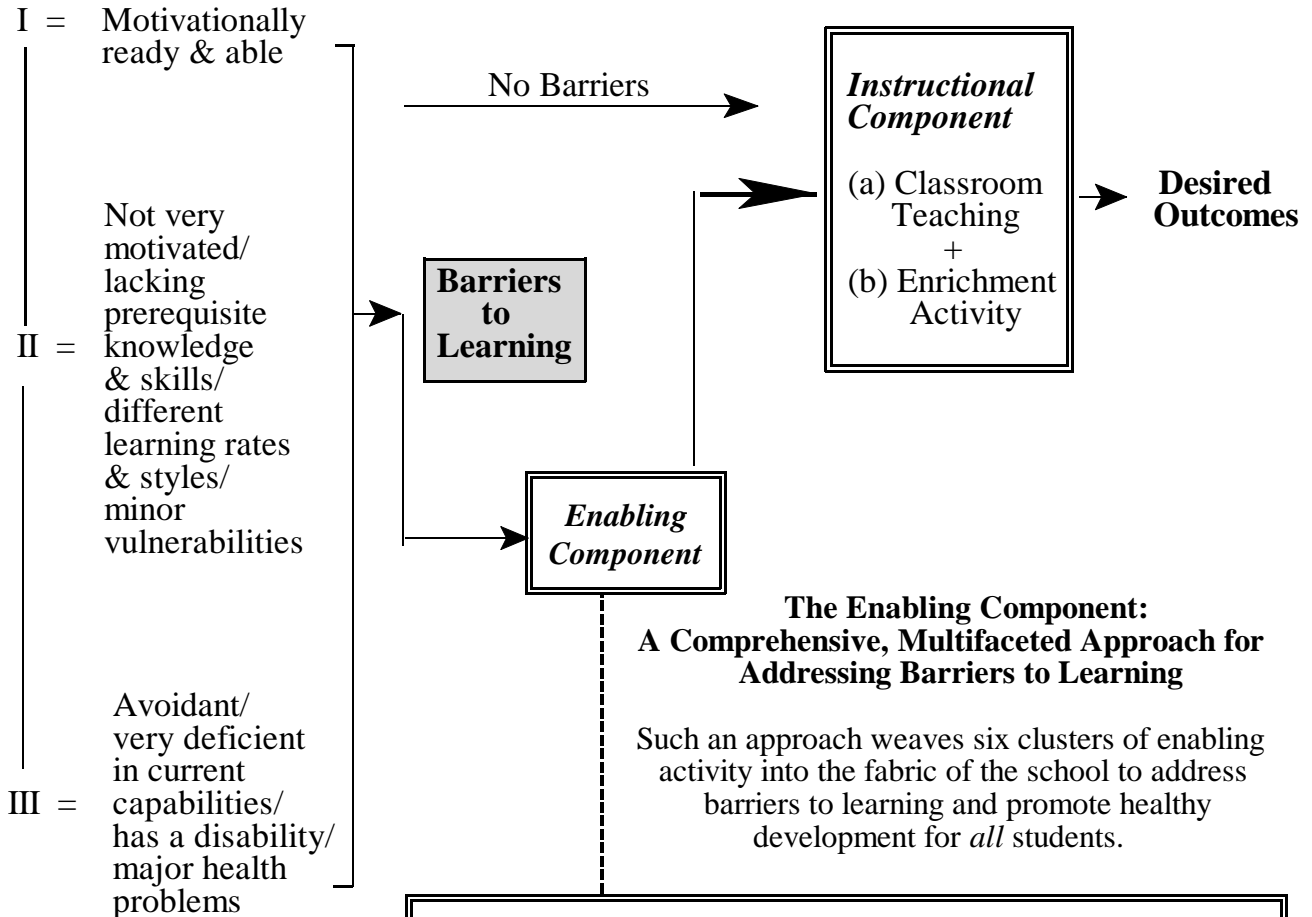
I = Motivationally ready & able

II = Not very motivated/ lacking prerequisite knowledge & skills/ different learning rates & styles/ minor vulnerabilities

III = Avoidant/ very deficient in current capabilities/ has a disability/ major health problems

No Barriers

Barriers to Learning

*Instructional Component*

(a) Classroom Teaching
+
(b) Enrichment Activity

Desired Outcomes

*Enabling Component*

**The Enabling Component: A Comprehensive, Multifaceted Approach for Addressing Barriers to Learning**

Such an approach weaves six clusters of enabling activity into the fabric of the school to address barriers to learning and promote healthy development for *all* students.